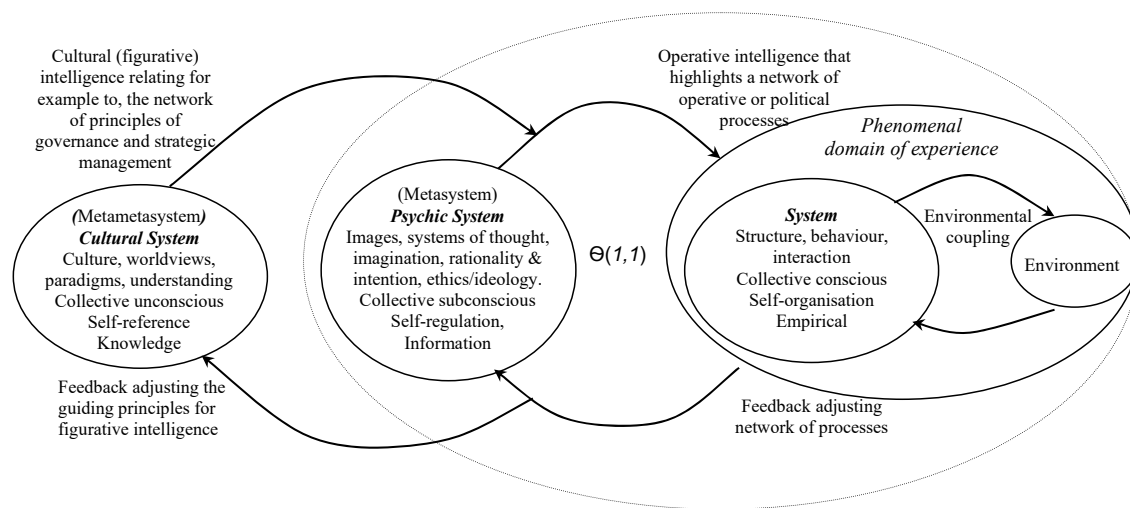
Cultural (figurative) intelligence relating for example to, the network of principles of governance and strategic management

Operative intelligence that highlights a network of operative or political processes

Phenomenal domain of experience

(Metametasystem)
Cultural System
Culture, worldviews, paradigms, understanding
Collective unconscious
Self-reference
Knowledge

(Metasystem)
Psychic System
Images, systems of thought, imagination, rationality & intention, ethics/ideology.
Collective subconscious
Self-regulation,
Information

$\Theta(1,1)$

System
Structure, behaviour, interaction
Collective conscious
Self-organisation
Empirical

Environmental coupling

Environment

Feedback adjusting the guiding principles for figurative intelligence

Feedback adjusting network of processes